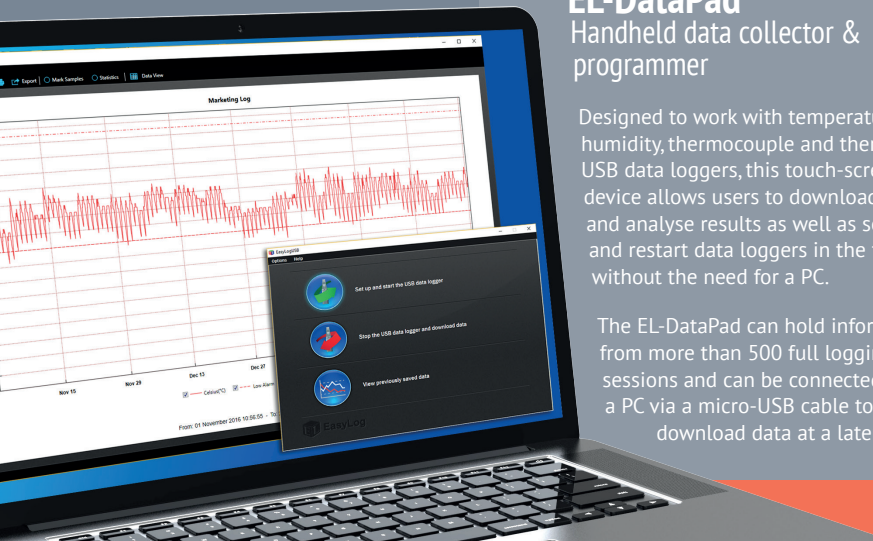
EL-DataPad
Handheld data collector & programmer

Designed to work with temperatu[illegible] humidity, thermocouple and ther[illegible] USB data loggers, this touch-scre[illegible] device allows users to download and analyse results as well as se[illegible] and restart data loggers in the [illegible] without the need for a PC.

The EL-DataPad can hold infor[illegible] from more than 500 full loggin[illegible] sessions and can be connecte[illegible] a PC via a micro-USB cable to download data at a late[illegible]

Export | Mark Samples | Statistics | Data View

Marketing Log

Nov 15
Nov 29
Dec 13
Dec 27

Celsius(°C)
Low Alarm

From: 01 November 2016 10:56:55 - To

EasyLogUSB
Options Help

Set up and start the USB data logger

Stop the USB data logger and download data

View previously saved data

EasyLog